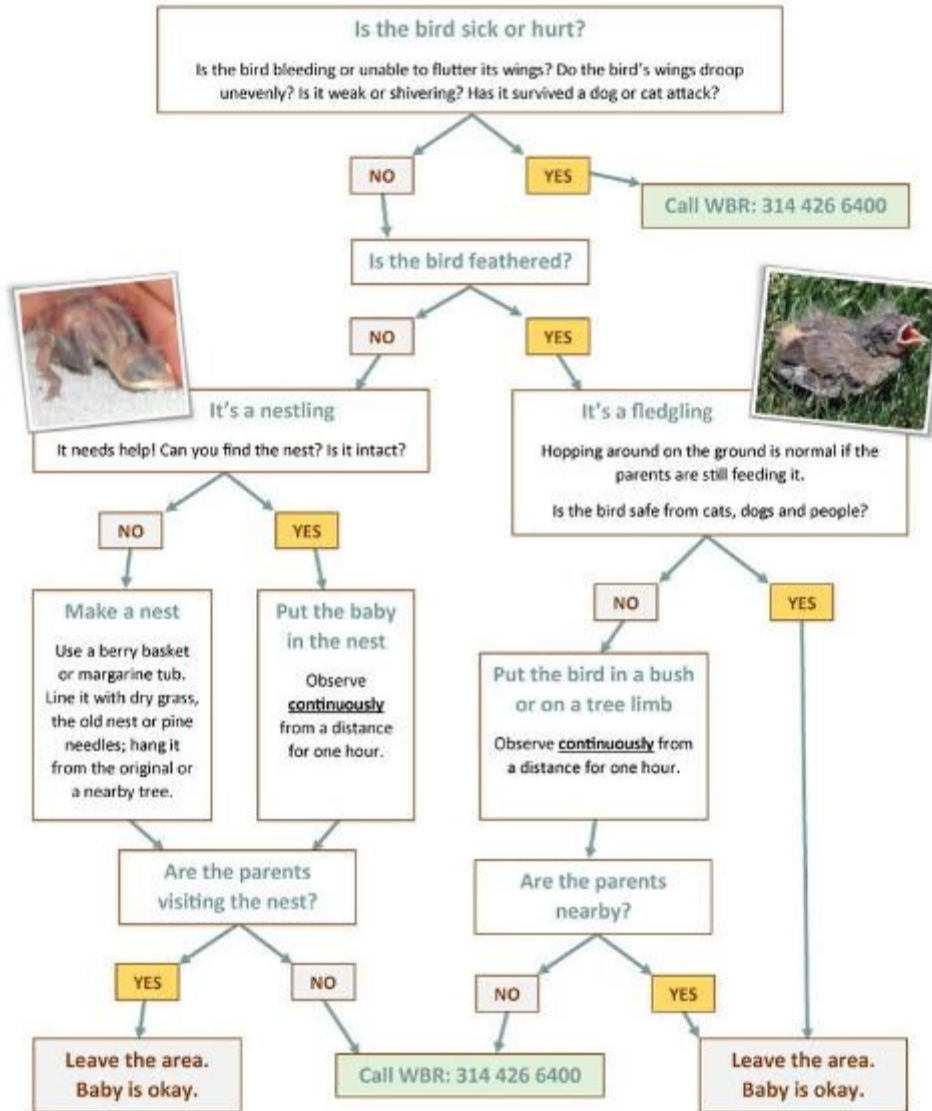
Is the bird sick or hurt?

Is the bird bleeding or unable to flutter its wings? Do the bird's wings droop unevenly? Is it weak or shivering? Has it survived a dog or cat attack?

NO

YES

Call WBR: 314 426 6400

Is the bird feathered?

NO

YES

It's a nestling

It needs help! Can you find the nest? Is it intact?

It's a fledgling

Hopping around on the ground is normal if the parents are still feeding it.

Is the bird safe from cats, dogs and people?

NO

YES

Make a nest

Use a berry basket or margarine tub. Line it with dry grass, the old nest or pine needles; hang it from the original or a nearby tree.

Put the baby in the nest

Observe continuously from a distance for one hour.

NO

YES

Put the bird in a bush or on a tree limb

Observe continuously from a distance for one hour.

Are the parents visiting the nest?

Are the parents nearby?

YES

NO

NO

YES

Leave the area. Baby is okay.

Call WBR: 314 426 6400

Leave the area. Baby is okay.